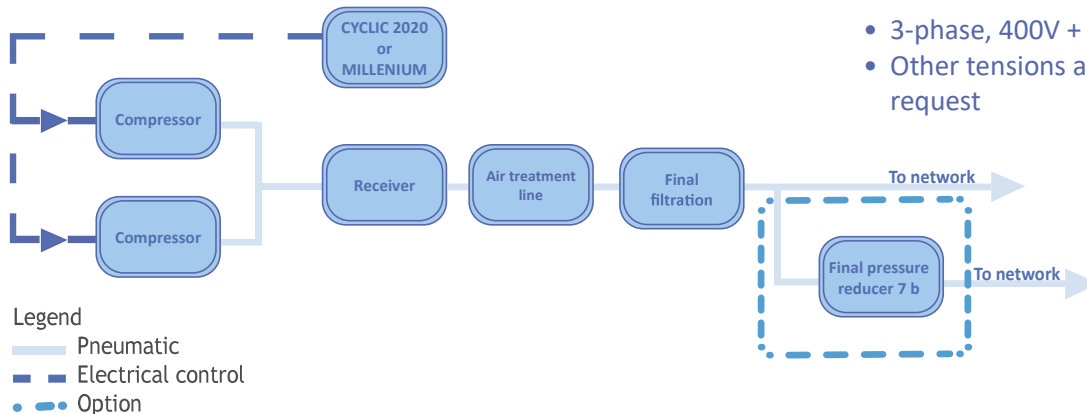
CYCLIC 2020 or MILLENIUM

Compressor

Compressor

Receiver

Air treatment line

Final filtration

To network

Final pressure reducer 7 b

To network

• 3-phase, 400V +
• Other tensions a request

Legend
Pneumatic
Electrical control
Option